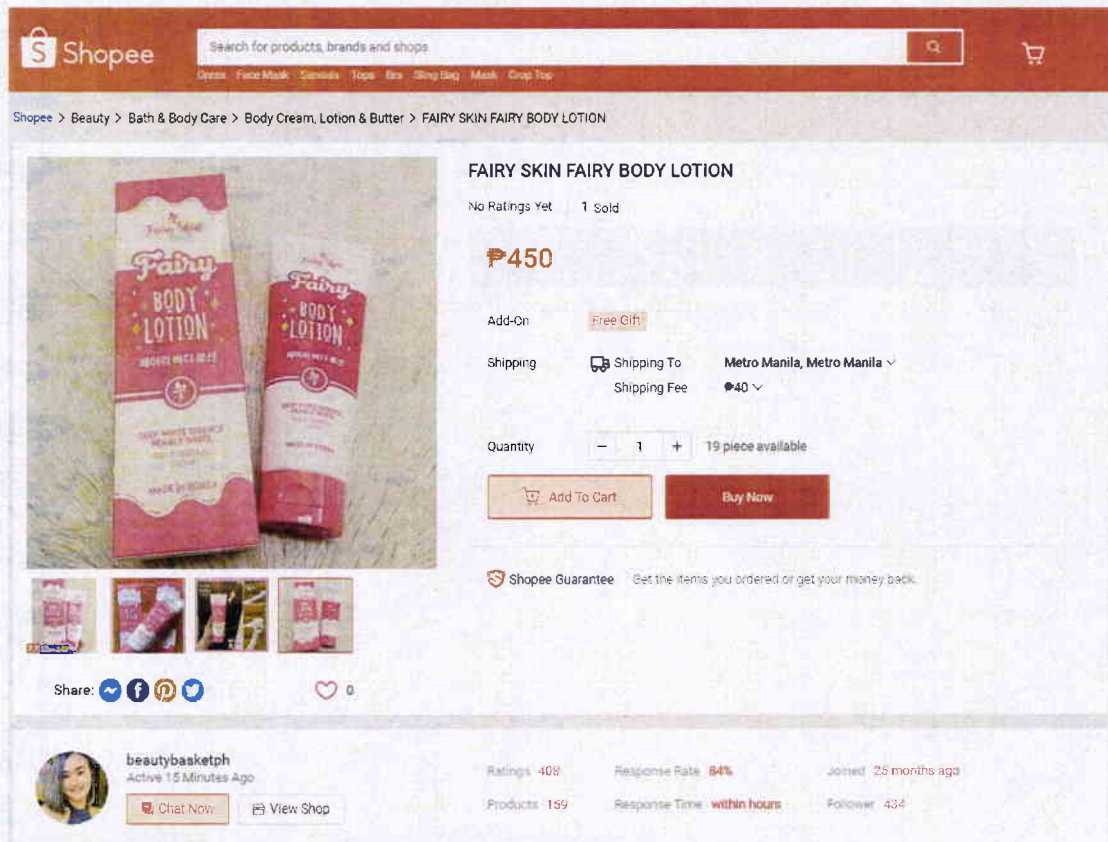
Shopee

Search for products, brands and shops

Dress Face Mask Sandals Tops Bra Sling Bag Mask Crop Top

Shopee > Beauty > Bath & Body Care > Body Cream, Lotion & Butter > FAIRY SKIN FAIRY BODY LOTION

Fairy Skin
Fairy
BODY LOTION
MADE IN KOREA

FAIRY SKIN FAIRY BODY LOTION

No Ratings Yet 1 Sold

₱450

Add-On Free Gift

Shipping Shipping To Metro Manila, Metro Manila
Shipping Fee ₱40

Quantity − 1 + 19 piece available

Add To Cart Buy Now

Shopee Guarantee Get the items you ordered or get your money back.

Share:

0

beautybasketph
Active 15 Minutes Ago

Chat Now View Shop

Ratings 408
Products 159
Response Rate 84%
Response Time within hours
Joined 25 months ago
Follower 434